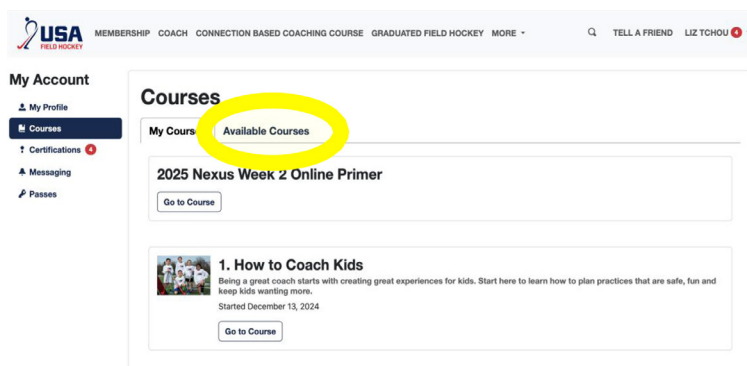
USA FIELD HOCKEY MEMBERSHIP COACH CONNECTION BASED COACHING COURSE GRADUATED FIELD HOCKEY MORE TELL A FRIEND LIZ TCHOU 4

My Account

My Profile
Courses
Certifications 4
Messaging
Passes

Courses

My Cours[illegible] Available Courses

2025 Nexus Week 2 Online Primer

Go to Course

1. How to Coach Kids

Being a great coach starts with creating great experiences for kids. Start here to learn how to plan practices that are safe, fun and keep kids wanting more.

Started December 13, 2024

Go to Course